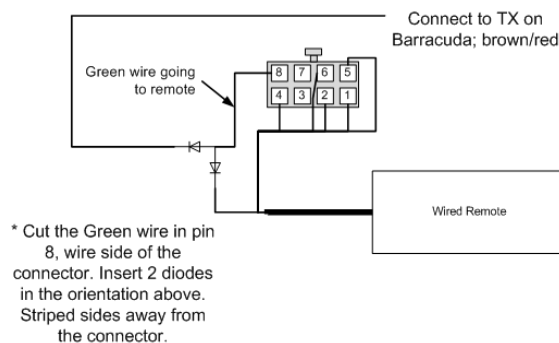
Connect to TX on Barracuda; brown/red

Green wire going to remote

| 8 | 7 | 6 | 5 |
|---|---|---|---|
| 4 | 3 | 2 | 1 |

Wired Remote

* Cut the Green wire in pin 8, wire side of the connector. Insert 2 diodes in the orientation above. Striped sides away from the connector.